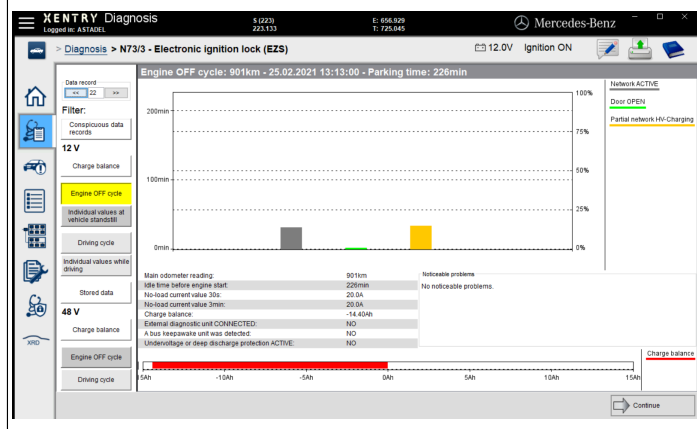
XENTRY Diagnosis
Logged in: ASTADEL
S (223) 223.133
E: 656.929 T: 725.045
Mercedes-Benz

> Diagnosis > N73/3 - Electronic ignition lock (EZS)
12.0V Ignition ON

Data record
<< 22 >>
Filter:
Conspicuous data records
12 V
Charge balance
Engine OFF cycle
Individual values at vehicle standstill
Driving cycle
Individual values while driving
Stored data
48 V
Charge balance
Engine OFF cycle
Driving cycle

XRD

Engine OFF cycle: 901km - 25.02.2021 13:13:00 - Parking time: 226min

200min
100min
0min
100%
75%
50%
25%
0%

Network ACTIVE
Door OPEN
Partial network HV-Charging

| | |
|---|---|
| Main odometer reading: | 901km |
| Idle time before engine start: | 226min |
| No-load current value 30s: | 20.0A |
| No-load current value 3min: | 20.0A |
| Charge balance: | -14.40Ah |
| External diagnostic unit CONNECTED: | NO |
| A bus keepawake unit was detected: | NO |
| Undervoltage or deep discharge protection ACTIVE: | NO |

Noticeable problems
No noticeable problems.

Charge balance
15Ah -10Ah -5Ah 0Ah 5Ah 10Ah 15Ah

Continue